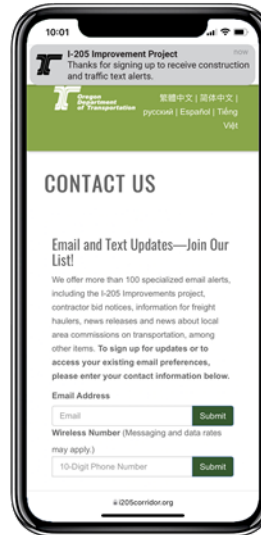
10:01

I-205 Improvement Project
now
Thanks for signing up to receive construction and traffic text alerts.

Oregon Department of Transportation

繁體中文 | 简体中文 | русский | Español | Tiếng Việt

CONTACT US

Email and Text Updates—Join Our List!

We offer more than 100 specialized email alerts, including the I-205 Improvements project, contractor bid notices, information for freight haulers, news releases and news about local area commissions on transportation, among other items. **To sign up for updates or to access your existing email preferences, please enter your contact information below.**

Email Address

Email
Submit

Wireless Number (Messaging and data rates may apply.)

10-Digit Phone Number
Submit

i205corridor.org